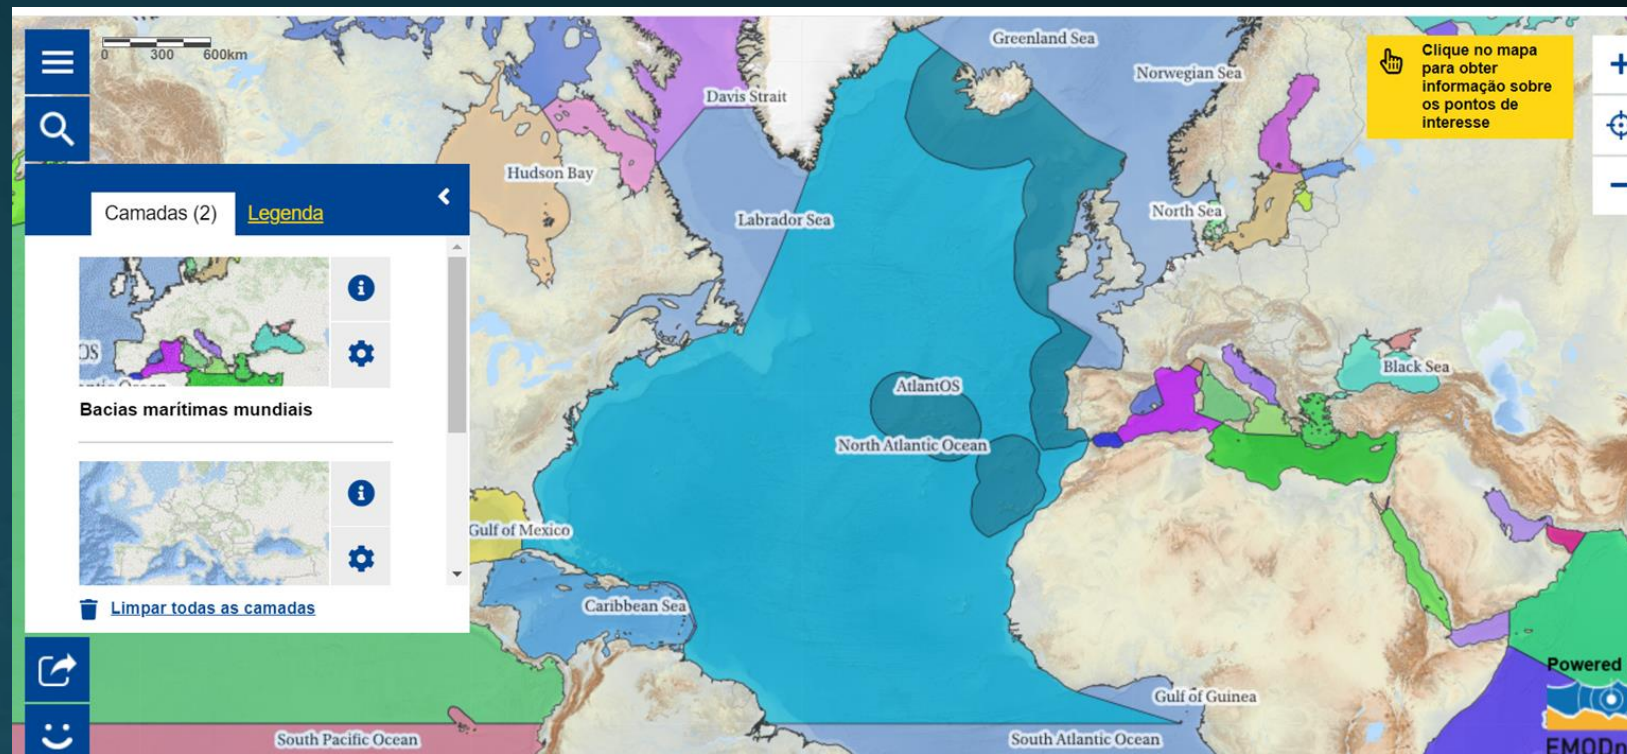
0 300 600km

Camadas (2) Legenda

Bacias marítimas mundiais

Limpar todas as camadas

Clique no mapa para obter informação sobre os pontos de interesse

Greenland Sea
Norwegian Sea
Davis Strait
Hudson Bay
Labrador Sea
North Sea
Black Sea
AtlantOS
North Atlantic Ocean
Gulf of Mexico
Caribbean Sea
Gulf of Guinea
South Pacific Ocean
South Atlantic Ocean

Powered
EMODn